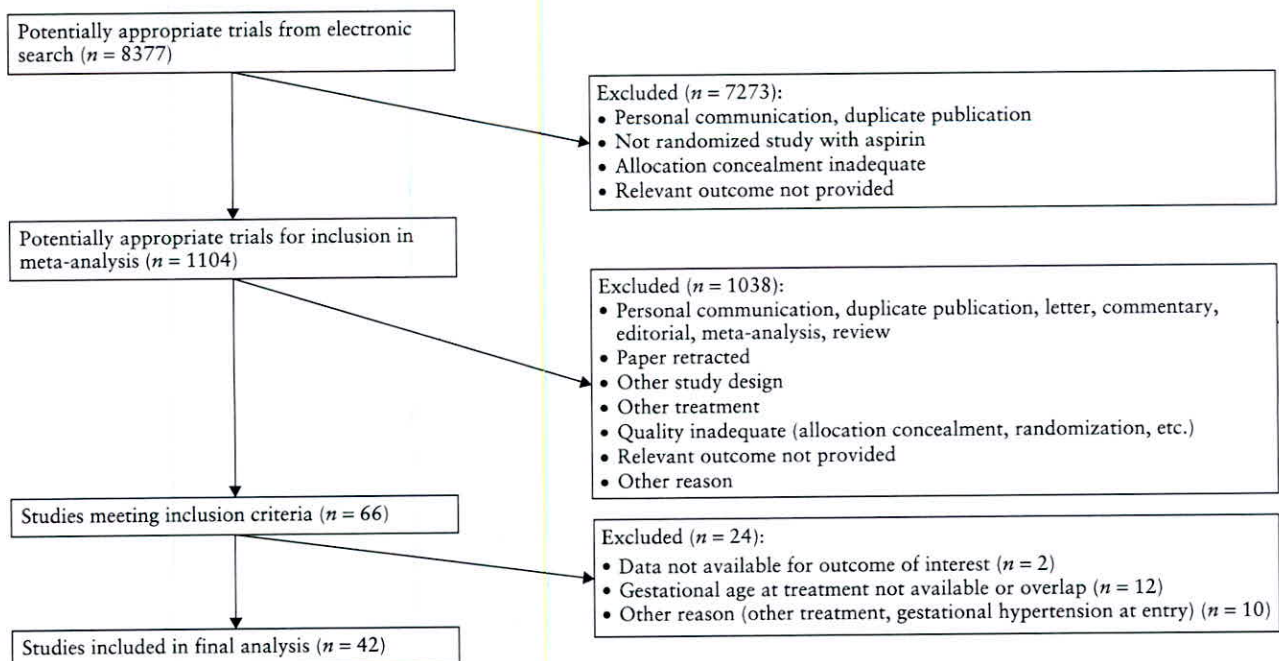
Potentially appropriate trials from electronic search ($n = 8377$)

Excluded ($n = 7273$):
• Personal communication, duplicate publication
• Not randomized study with aspirin
• Allocation concealment inadequate
• Relevant outcome not provided

Potentially appropriate trials for inclusion in meta-analysis ($n = 1104$)

Excluded ($n = 1038$):
• Personal communication, duplicate publication, letter, commentary, editorial, meta-analysis, review
• Paper retracted
• Other study design
• Other treatment
• Quality inadequate (allocation concealment, randomization, etc.)
• Relevant outcome not provided
• Other reason

Studies meeting inclusion criteria ($n = 66$)

Excluded ($n = 24$):
• Data not available for outcome of interest ($n = 2$)
• Gestational age at treatment not available or overlap ($n = 12$)
• Other reason (other treatment, gestational hypertension at entry) ($n = 10$)

Studies included in final analysis ($n = 42$)